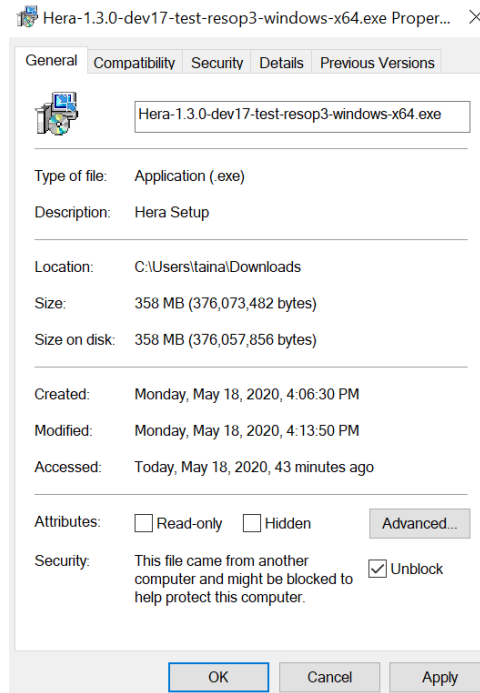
Hera-1.3.0-dev17-test-resop3-windows-x64.exe Proper... ×

General | Compatibility | Security | Details | Previous Versions

Hera-1.3.0-dev17-test-resop3-windows-x64.exe

Type of file: Application (.exe)

Description: Hera Setup

Location: C:\Users\taina\Downloads

Size: 358 MB (376,073,482 bytes)

Size on disk: 358 MB (376,057,856 bytes)

Created: Monday, May 18, 2020, 4:06:30 PM

Modified: Monday, May 18, 2020, 4:13:50 PM

Accessed: Today, May 18, 2020, 43 minutes ago

Attributes: Read-only Hidden Advanced...

Security: This file came from another computer and might be blocked to help protect this computer. Unblock

OK Cancel Apply